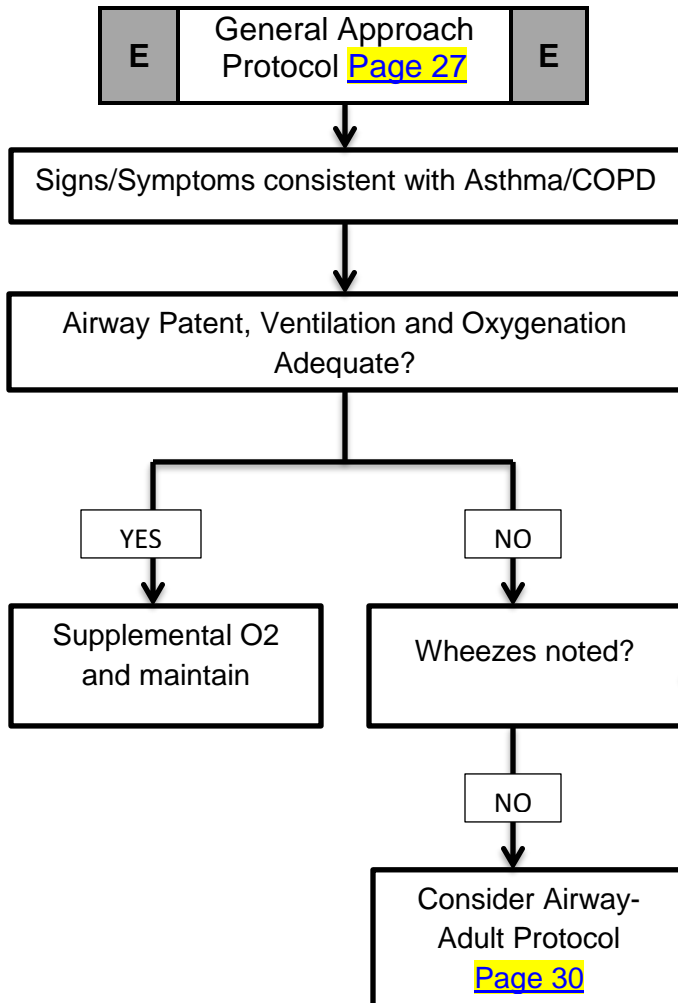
E

General Approach Protocol Page 27

E

Signs/Symptoms consistent with Asthma/COPD

Airway Patent, Ventilation and Oxygenation Adequate?

YES

NO

Supplemental O2 and maintain

Wheezes noted?

NO

Consider Airway-Adult Protocol Page 30